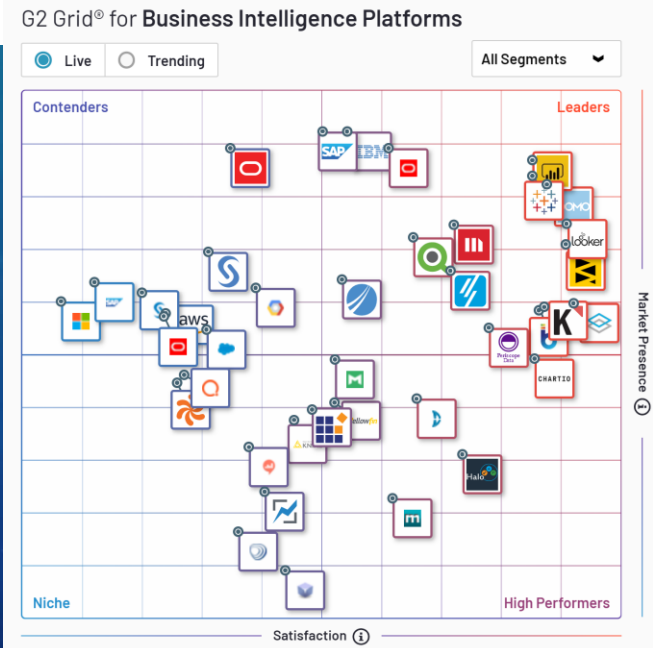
G2 Grid® for Business Intelligence Platforms

Live Trending

All Segments

Contenders

Leaders

Niche

High Performers

Market Presence

Satisfaction

SAP IBM

OMO

looker

aws

K

Periscope Data

CHARTIO

Yellowfin

Halo